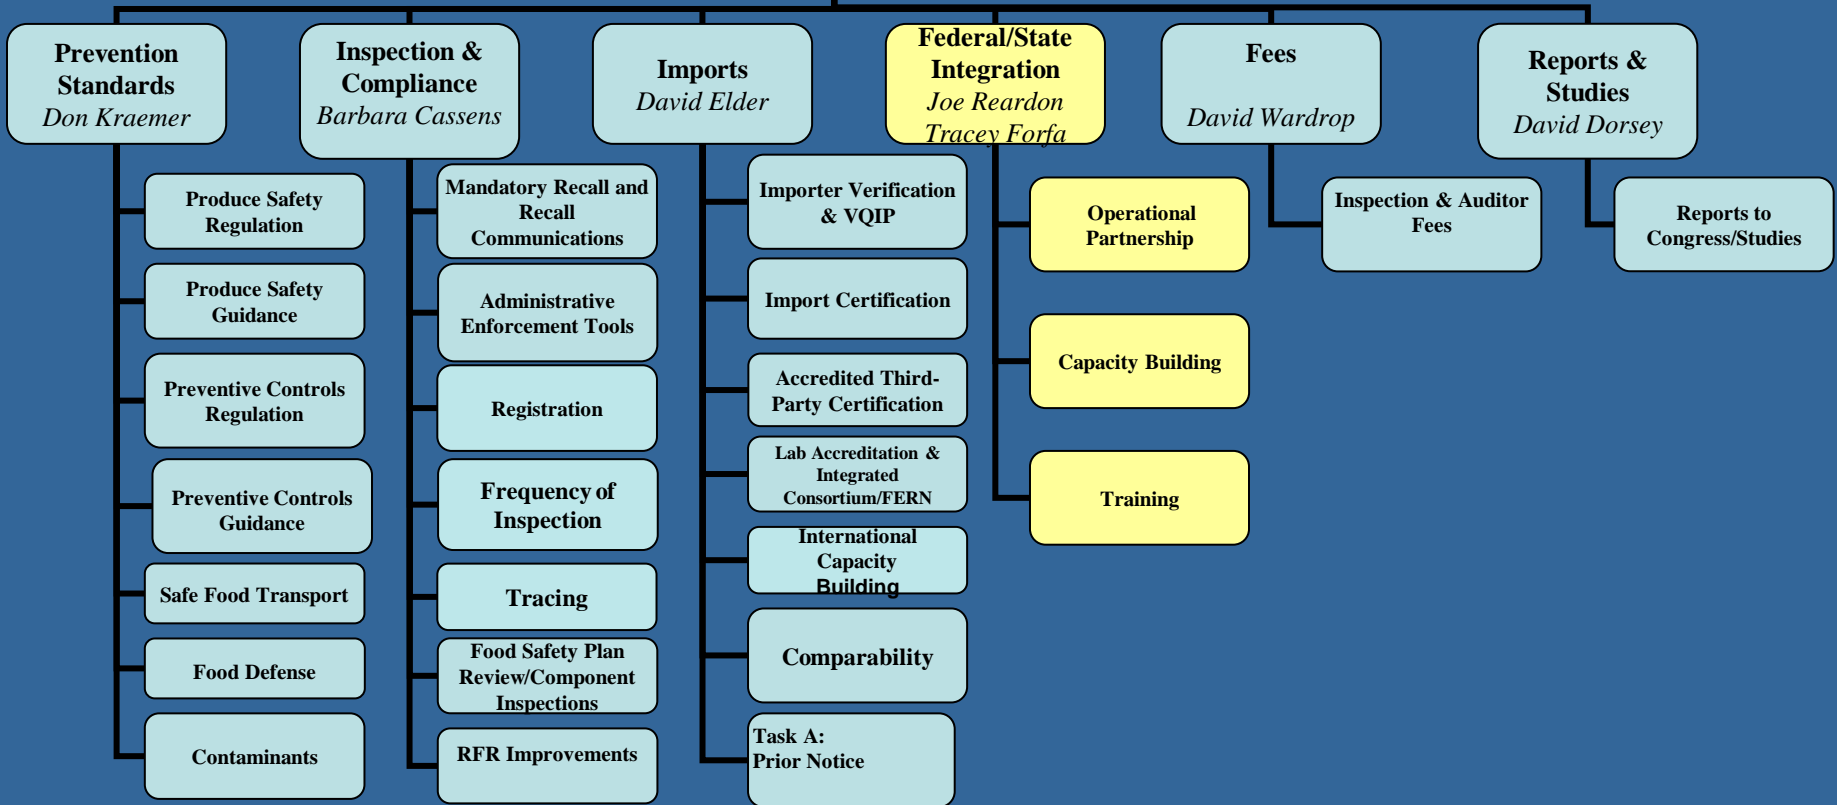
Prevention Standards
Don Kraemer

Produce Safety Regulation

Produce Safety Guidance

Preventive Controls Regulation

Preventive Controls Guidance

Safe Food Transport

Food Defense

Contaminants

Inspection & Compliance
Barbara Cassens

Mandatory Recall and Recall Communications

Administrative Enforcement Tools

Registration

Frequency of Inspection

Tracing

Food Safety Plan Review/Component Inspections

RFR Improvements

Imports
David Elder

Importer Verification & VQIP

Import Certification

Accredited Third-Party Certification

Lab Accreditation & Integrated Consortium/FERN

International Capacity Building

Comparability

Task A:
Prior Notice

Federal/State Integration
Joe Reardon
Tracey Forfa

Operational Partnership

Capacity Building

Training

Fees
David Wardrop

Inspection & Auditor Fees

Reports & Studies
David Dorsey

Reports to Congress/Studies